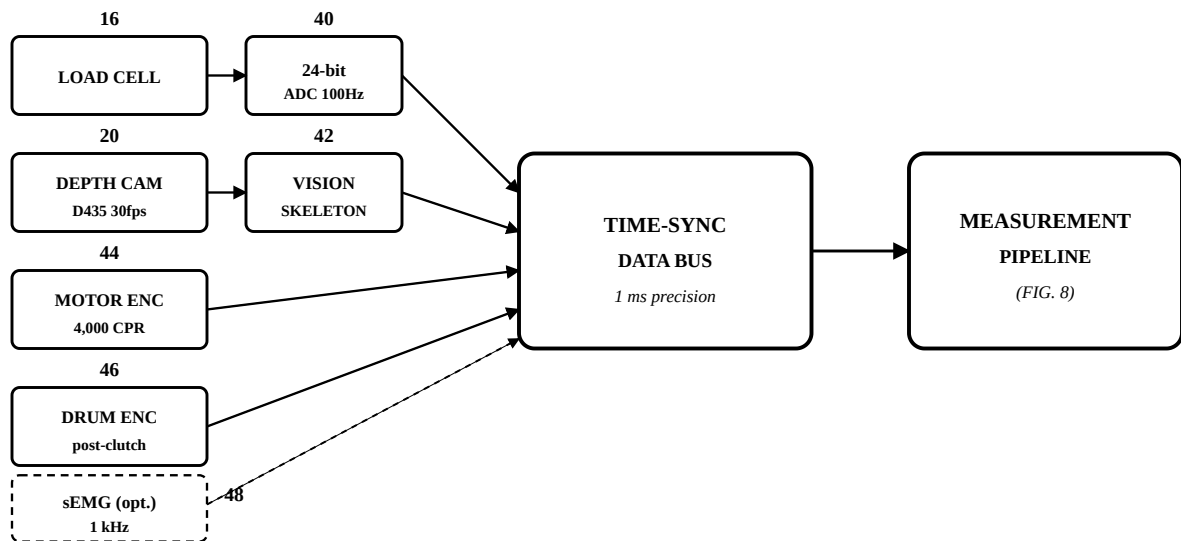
16

LOAD CELL

40

24-bit
ADC 100Hz

20

DEPTH CAM
D435 30fps

42

VISION
SKELETON

44

MOTOR ENC
4,000 CPR

46

DRUM ENC
post-clutch

sEMG (opt.)
1 kHz

48

TIME-SYNC
DATA BUS
*1 ms precision*

MEASUREMENT
PIPELINE
*(FIG. 8)*